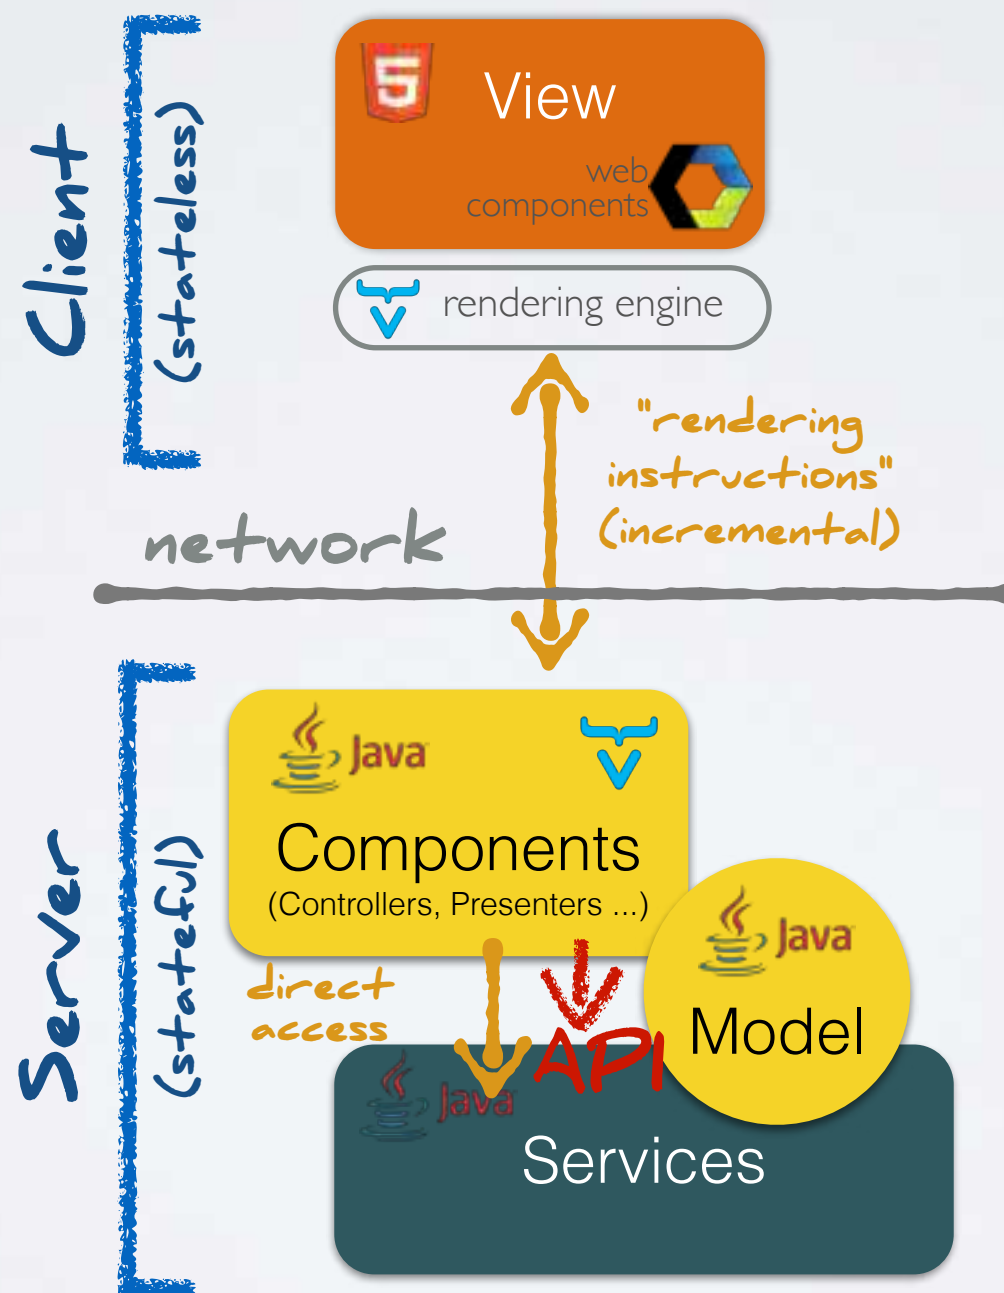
Client (stateless)

5 View

web components

rendering engine

"rendering instructions" (incremental)

network

Server (stateful)

Java

Components
(Controllers, Presenters ...)

Java

Model

direct access

API

Java

Services